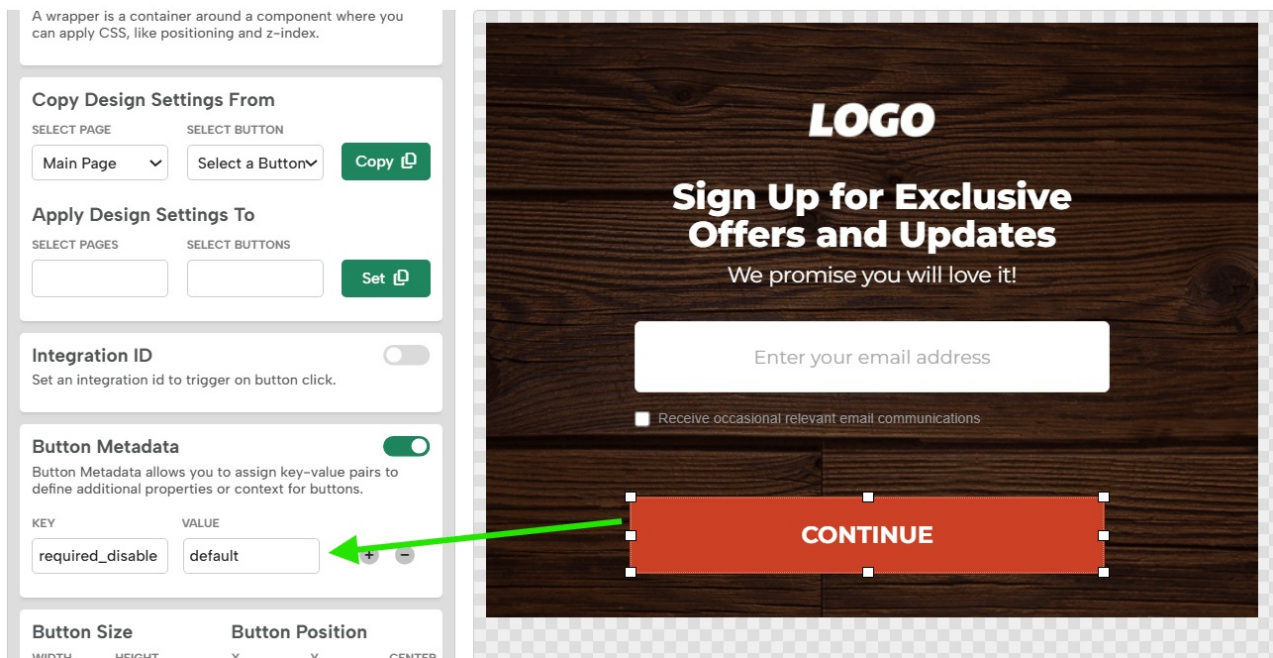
A wrapper is a container around a component where you can apply CSS, like positioning and z-index.

Copy Design Settings From

SELECT PAGE
Main Page

SELECT BUTTON
Select a Button

Copy

Apply Design Settings To

SELECT PAGES

SELECT BUTTONS

Set

Integration ID
Set an integration id to trigger on button click.

Button Metadata
Button Metadata allows you to assign key-value pairs to define additional properties or context for buttons.

KEY
required_disable

VALUE
default

+ −

Button Size
WIDTH HEIGHT

Button Position
X Y CENTER

LOGO

Sign Up for Exclusive Offers and Updates
We promise you will love it!

Enter your email address

Receive occasional relevant email communications

CONTINUE